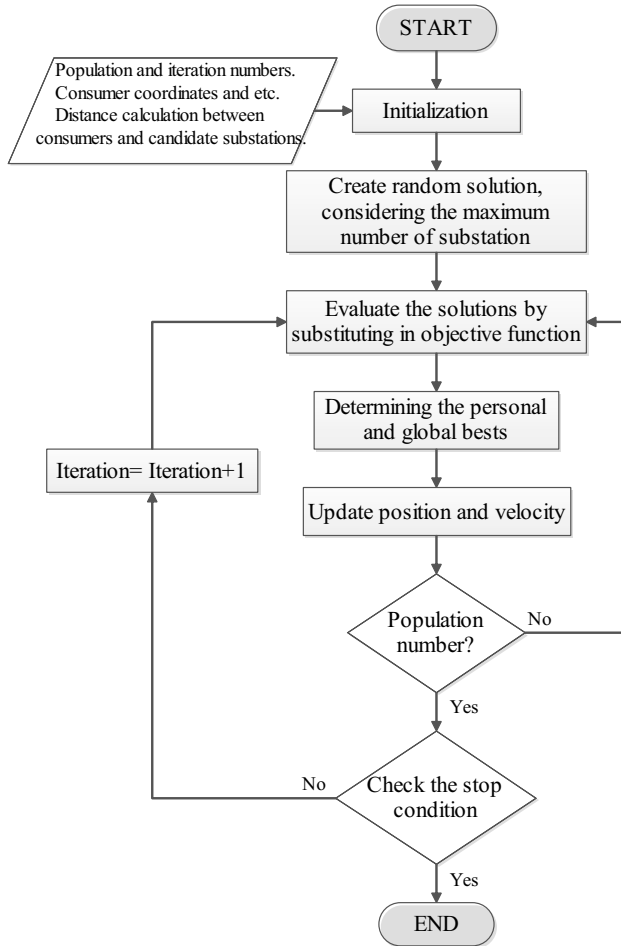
START

Population and iteration numbers. Consumer coordinates and etc. Distance calculation between consumers and candidate substations.

Initialization

Create random solution, considering the maximum number of substation

Evaluate the solutions by substituting in objective function

Determining the personal and global bests

Iteration= Iteration+1

Update position and velocity

Population number?

No

Yes

No

Check the stop condition

Yes

END